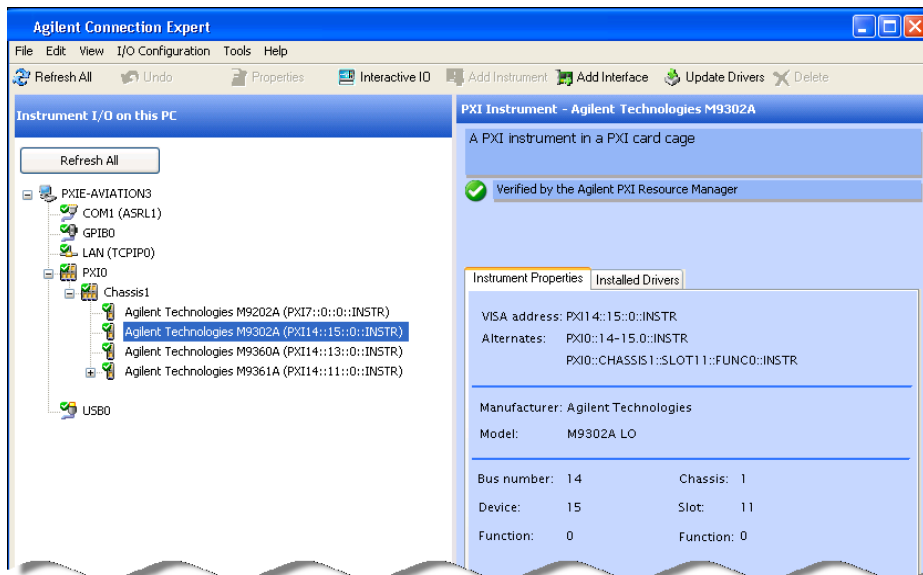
Agilent Connection Expert

File Edit View I/O Configuration Tools Help

Refresh All Undo Properties Interactive IO Add Instrument Add Interface Update Drivers Delete

Instrument I/O on this PC

Refresh All

PXIE-AVIATION3
COM1 (ASRL1)
GPIB0
LAN (TCPIP0)
PXI0
Chassis1
Agilent Technologies M9202A (PXI7::0::0::INSTR)
Agilent Technologies M9302A (PXI14::15::0::INSTR)
Agilent Technologies M9360A (PXI14::13::0::INSTR)
Agilent Technologies M9361A (PXI14::11::0::INSTR)
USB0

PXI Instrument - Agilent Technologies M9302A

A PXI instrument in a PXI card cage

Verified by the Agilent PXI Resource Manager

Instrument Properties | Installed Drivers

VISA address: PXI14::15::0::INSTR
Alternates: PXI0::14-15.0::INSTR
PXI0::CHASSIS1::SLOT11::FUNC0::INSTR

Manufacturer: Agilent Technologies
Model: M9302A LO

Bus number: 14 Chassis: 1
Device: 15 Slot: 11
Function: 0 Function: 0